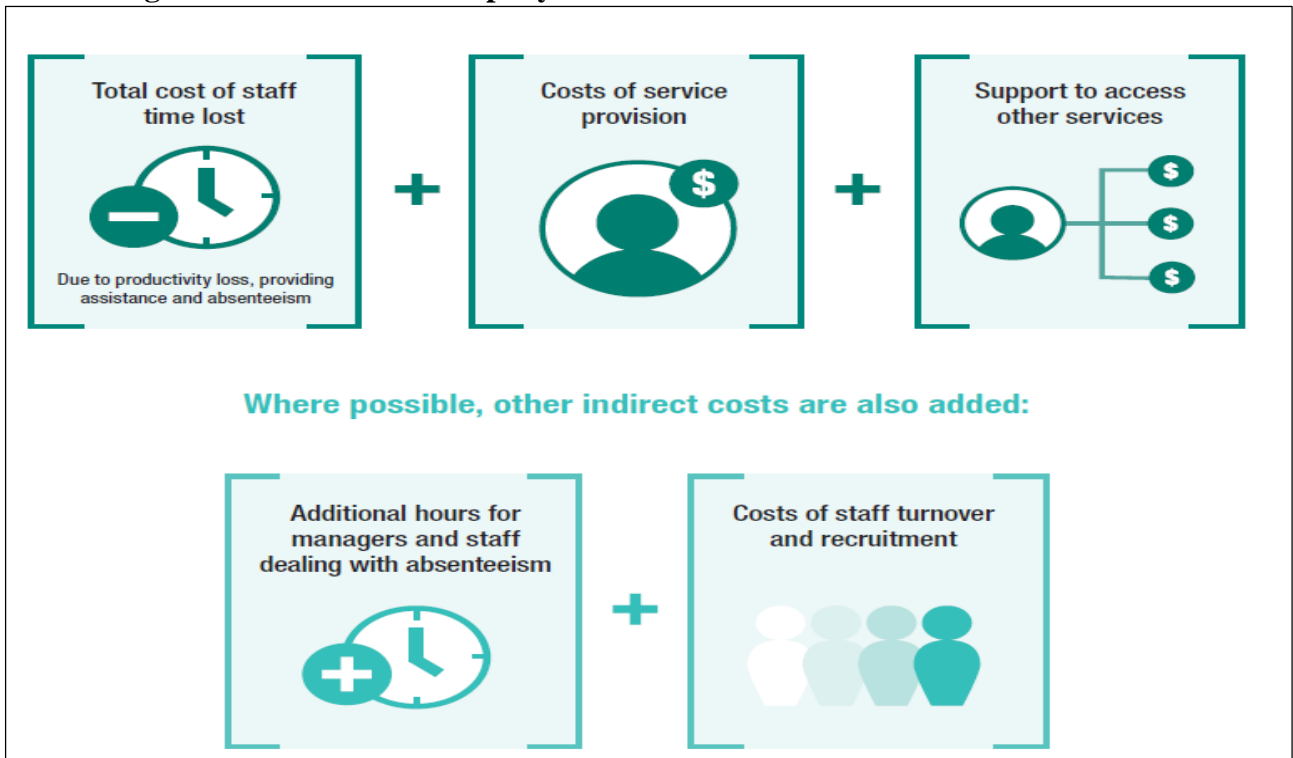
Total cost of staff time lost

Due to productivity loss, providing assistance and absenteeism

+

Costs of service provision

$

+

Support to access other services

$

$

$

Where possible, other indirect costs are also added:

Additional hours for managers and staff dealing with absenteeism

+

Costs of staff turnover and recruitment